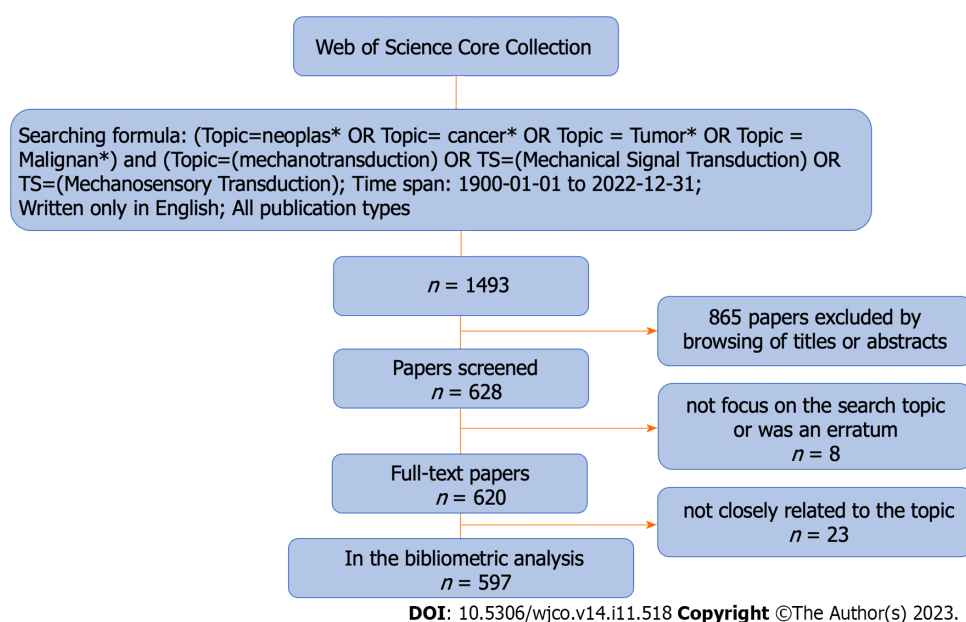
Web of Science Core Collection

Searching formula: (Topic=neoplas* OR Topic= cancer* OR Topic = Tumor* OR Topic = Malignan*) and (Topic=(mechanotransduction) OR TS=(Mechanical Signal Transduction) OR TS=(Mechanosensory Transduction); Time span: 1900-01-01 to 2022-12-31; Written only in English; All publication types

$n$ = 1493

865 papers excluded by browsing of titles or abstracts

Papers screened
$n$ = 628

not focus on the search topic or was an erratum
$n$ = 8

Full-text papers
$n$ = 620

not closely related to the topic
$n$ = 23

In the bibliometric analysis
$n$ = 597

DOI: 10.5306/wjco.v14.i11.518 Copyright ©The Author(s) 2023.